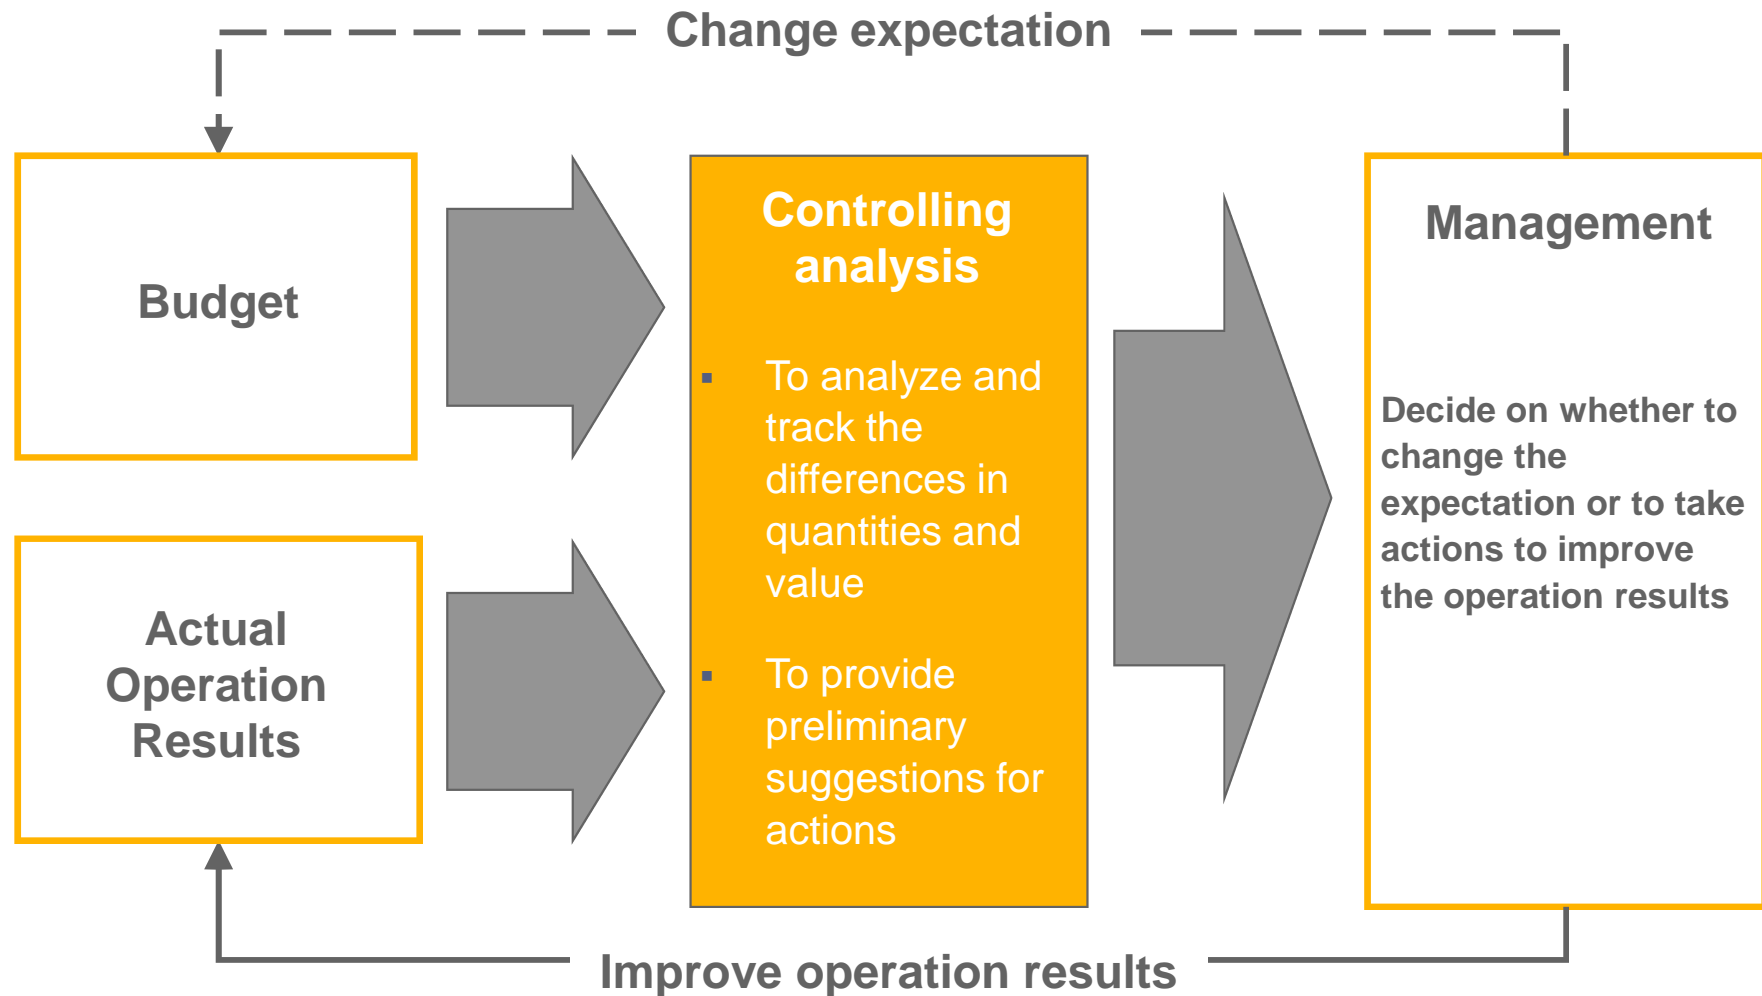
Change expectation

Budget

Actual Operation Results

Controlling analysis

▪ To analyze and track the differences in quantities and value

▪ To provide preliminary suggestions for actions

Management

Decide on whether to change the expectation or to take actions to improve the operation results

Improve operation results